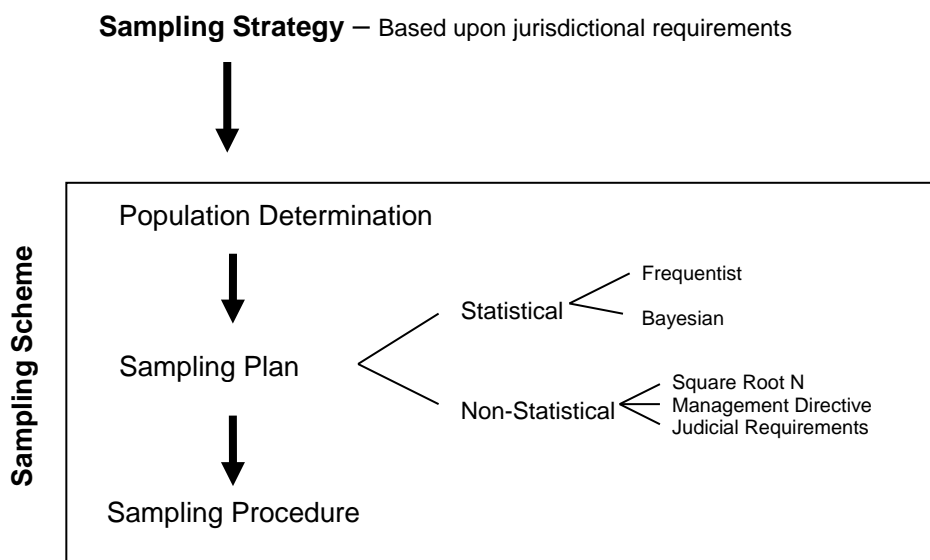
**Sampling Strategy** – Based upon jurisdictional requirements

**Sampling Scheme**

Population Determination

Sampling Plan

Statistical

Frequentist

Bayesian

Non-Statistical

Square Root N

Management Directive

Judicial Requirements

Sampling Procedure